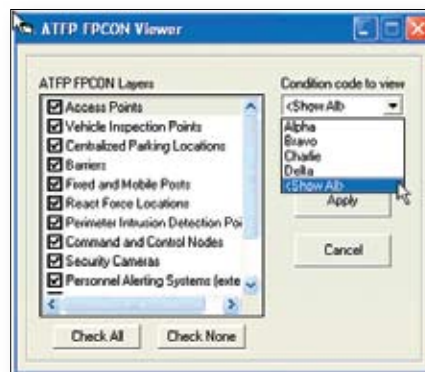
ATFP FPCON Viewer

ATFP FPCON Layers

Access Points
Vehicle Inspection Points
Centralized Parking Locations
Barriers
Fixed and Mobile Posts
React Force Locations
Perimeter Intrusion Detection Poi
Command and Control Nodes
Security Cameras
Personnel Alerting Systems (exte

Check All
Check None

Condition code to view
<Show All>
Alpha
Bravo
Charlie
Delta
<Show All>
Apply
Cancel